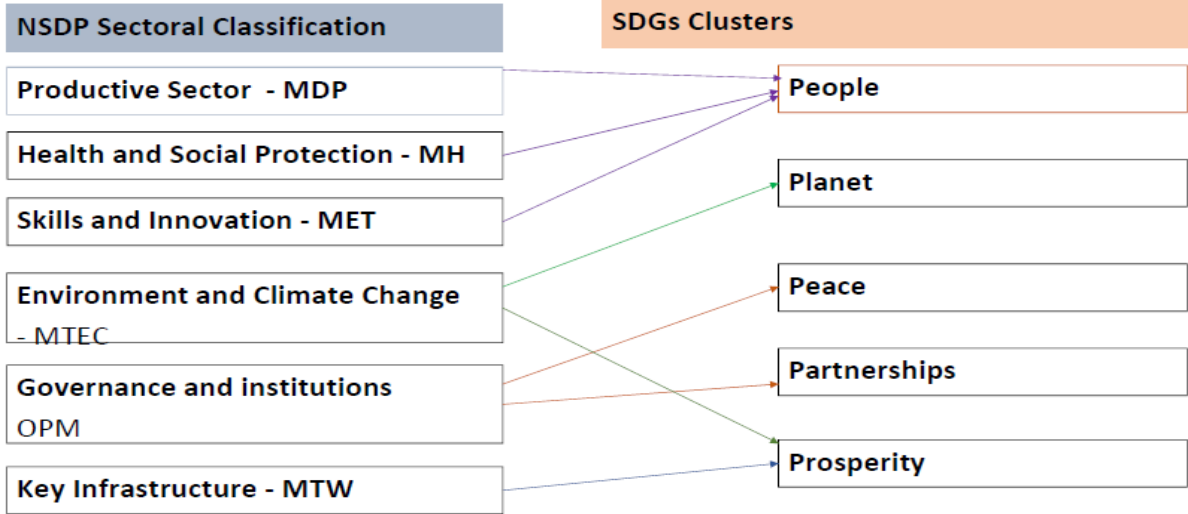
NSDP Sectoral Classification

SDGs Clusters

Productive Sector - MDP

Health and Social Protection - MH

Skills and Innovation - MET

Environment and Climate Change - MTEC

Governance and institutions OPM

Key Infrastructure - MTW

People

Planet

Peace

Partnerships

Prosperity